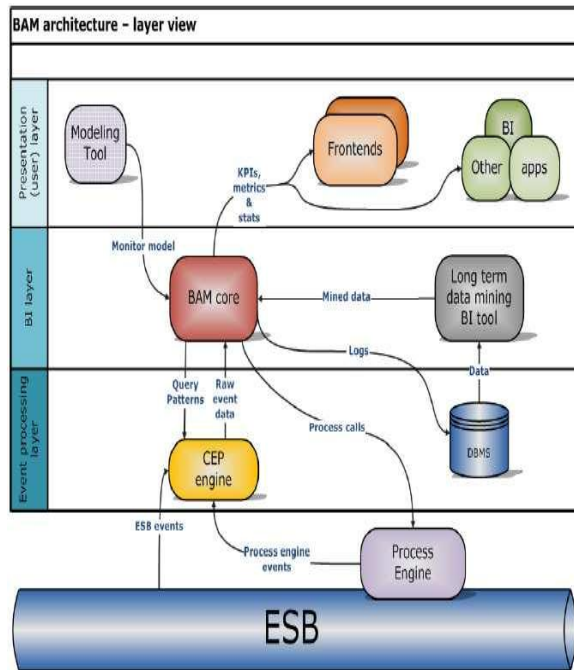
BAM architecture – layer view

Presentation (user) layer

Modeling Tool

KPIs, metrics & stats

Frontends

BI

Other

apps

BI layer

Monitor model

BAM core

Mined data

Long term data mining BI tool

Logs

Data

Event processing layer

Query Patterns

Raw event data

Process calls

CEP engine

DBMS

ESB events

Process engine events

Process Engine

ESB